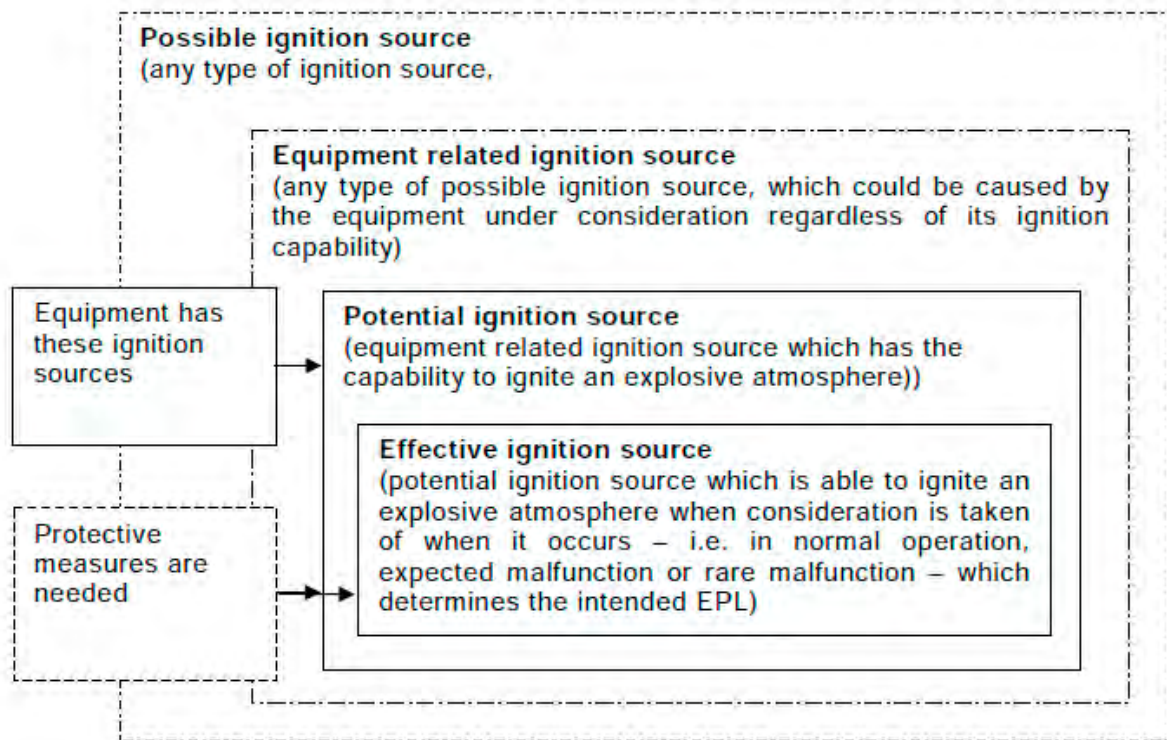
Possible ignition source
(any type of ignition source,

Equipment related ignition source
(any type of possible ignition source, which could be caused by the equipment under consideration regardless of its ignition capability)

Equipment has these ignition sources

Potential ignition source
(equipment related ignition source which has the capability to ignite an explosive atmosphere))

Effective ignition source
(potential ignition source which is able to ignite an explosive atmosphere when consideration is taken of when it occurs – i.e. in normal operation, expected malfunction or rare malfunction – which determines the intended EPL)

Protective measures are needed